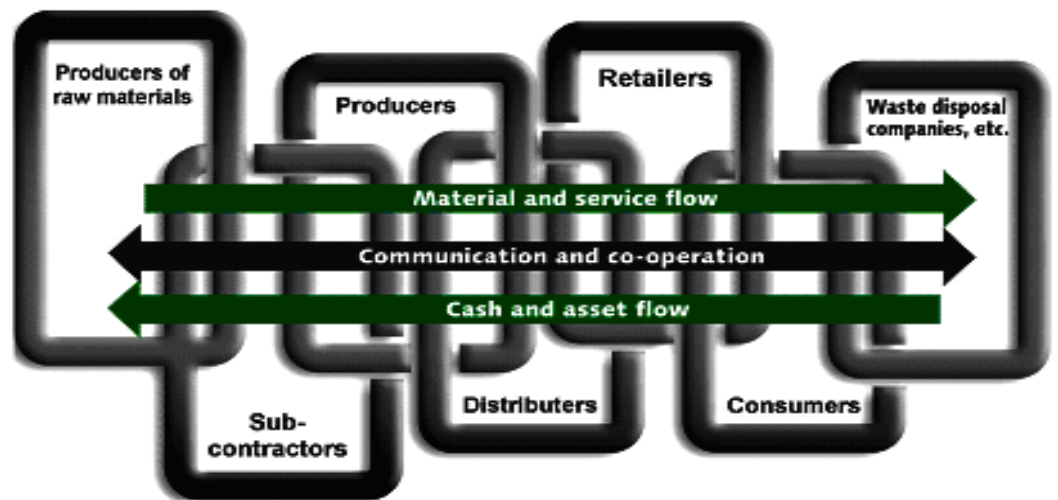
Producers of raw materials

Producers

Retailers

Waste disposal companies, etc.

Material and service flow

Communication and co-operation

Cash and asset flow

Sub-contractors

Distributers

Consumers